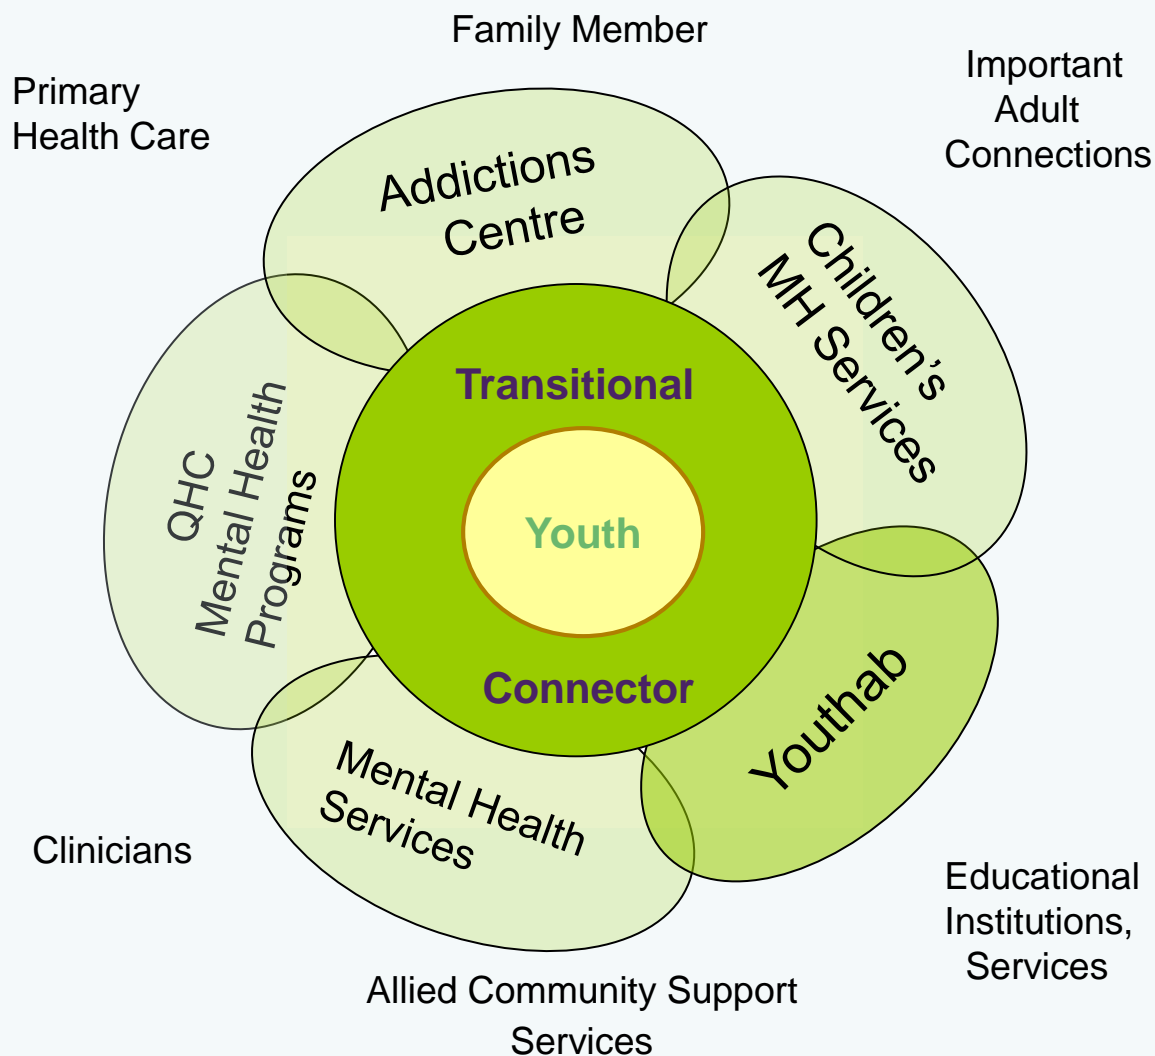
Family Member

Primary Health Care

Important Adult Connections

Addictions Centre

Children's MH Services

QHC Mental Health Programs

Transitional

Youth

Connector

Youthab

Mental Health Services

Clinicians

Educational Institutions, Services

Allied Community Support Services